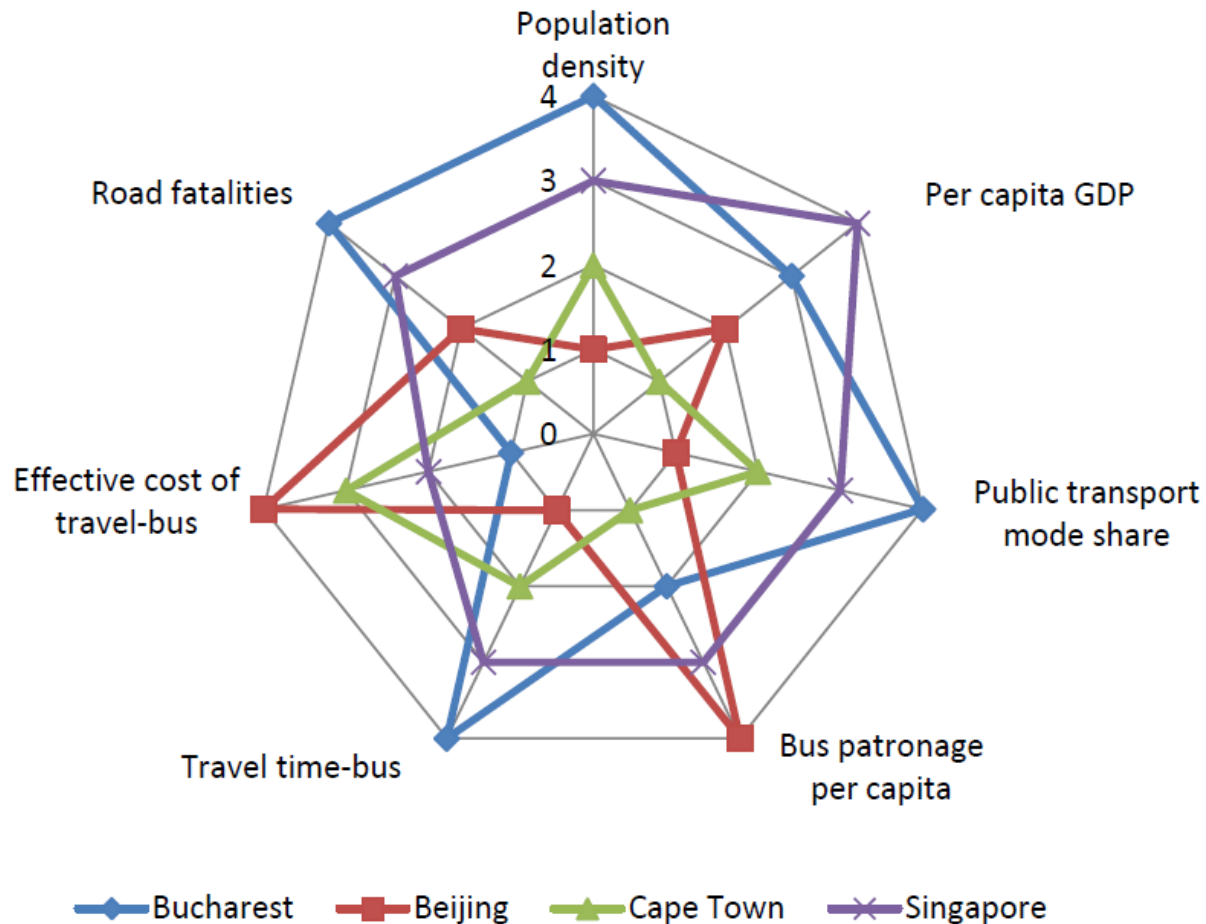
Population density

4

3

2

1

0

Per capita GDP

Public transport mode share

Bus patronage per capita

Travel time-bus

Effective cost of travel-bus

Road fatalities

Bucharest
Beijing
Cape Town
Singapore